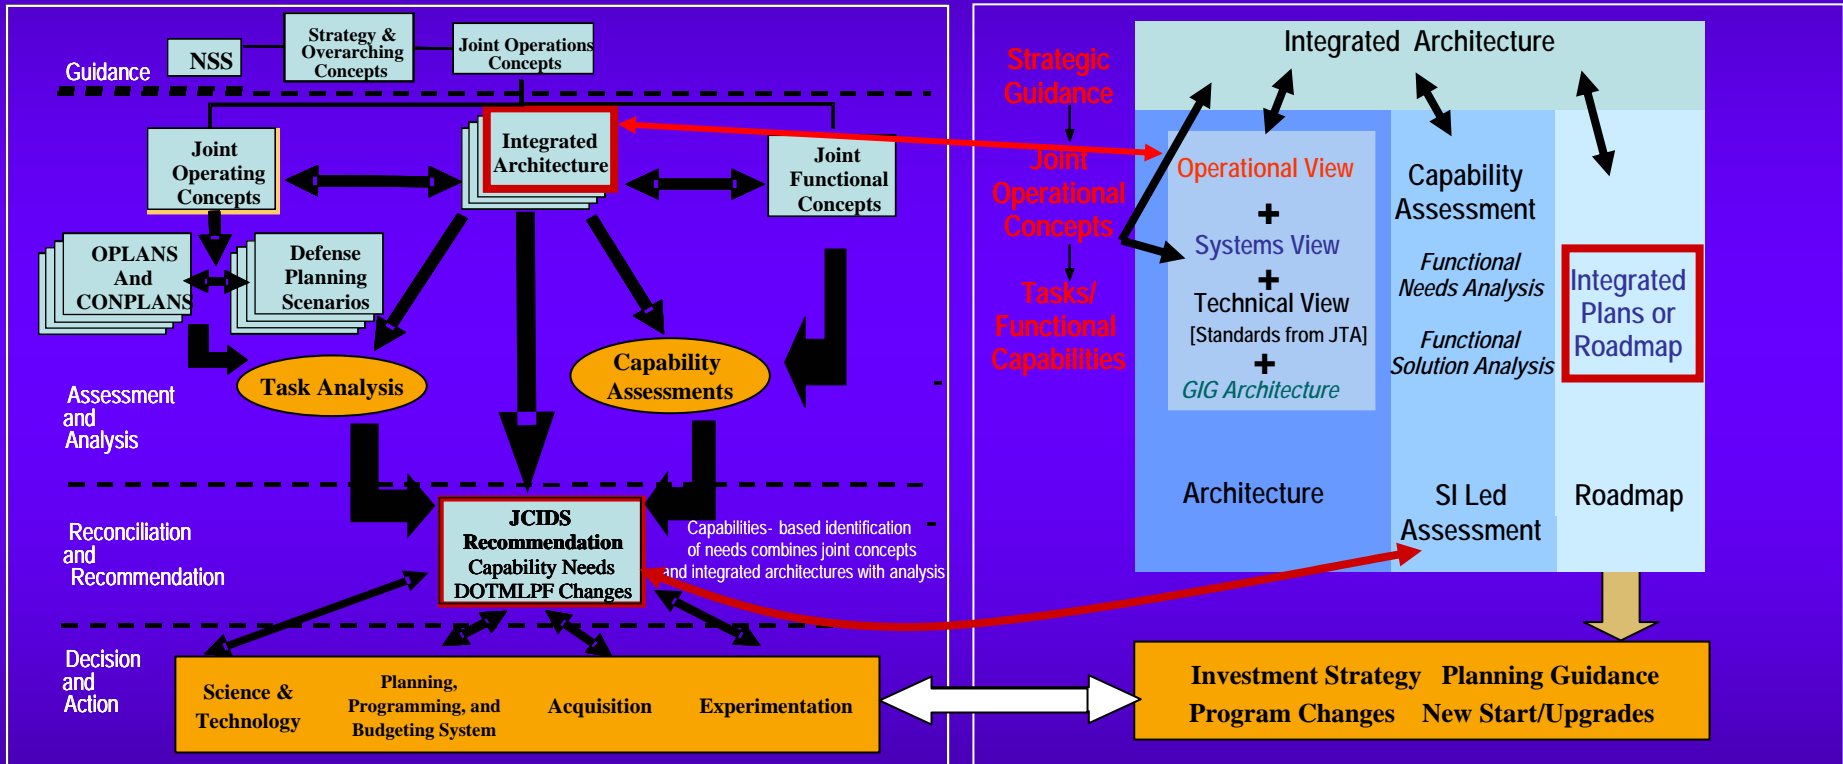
Guidance

NSS

Strategy & Overarching Concepts

Joint Operations Concepts

Joint Operating Concepts

Integrated Architecture

Joint Functional Concepts

OPLANS And CONPLANS

Defense Planning Scenarios

Task Analysis

Capability Assessments

Assessment and Analysis

Reconciliation and Recommendation

JCIDS Recommendation Capability Needs DOTMLPF Changes

Capabilities- based identification of needs combines joint concepts and integrated architectures with analysis

Decision and Action

Science & Technology

Planning, Programming, and Budgeting System

Acquisition

Experimentation

Strategic Guidance

Joint Operational Concepts

Tasks/ Functional Capabilities

Integrated Architecture

Operational View
+
Systems View
+
Technical View
[Standards from JTA]
+
GIG Architecture

Capability Assessment

Functional Needs Analysis

Functional Solution Analysis

Integrated Plans or Roadmap

Architecture

SI Led Assessment

Roadmap

Investment Strategy Planning Guidance
Program Changes New Start/Upgrades